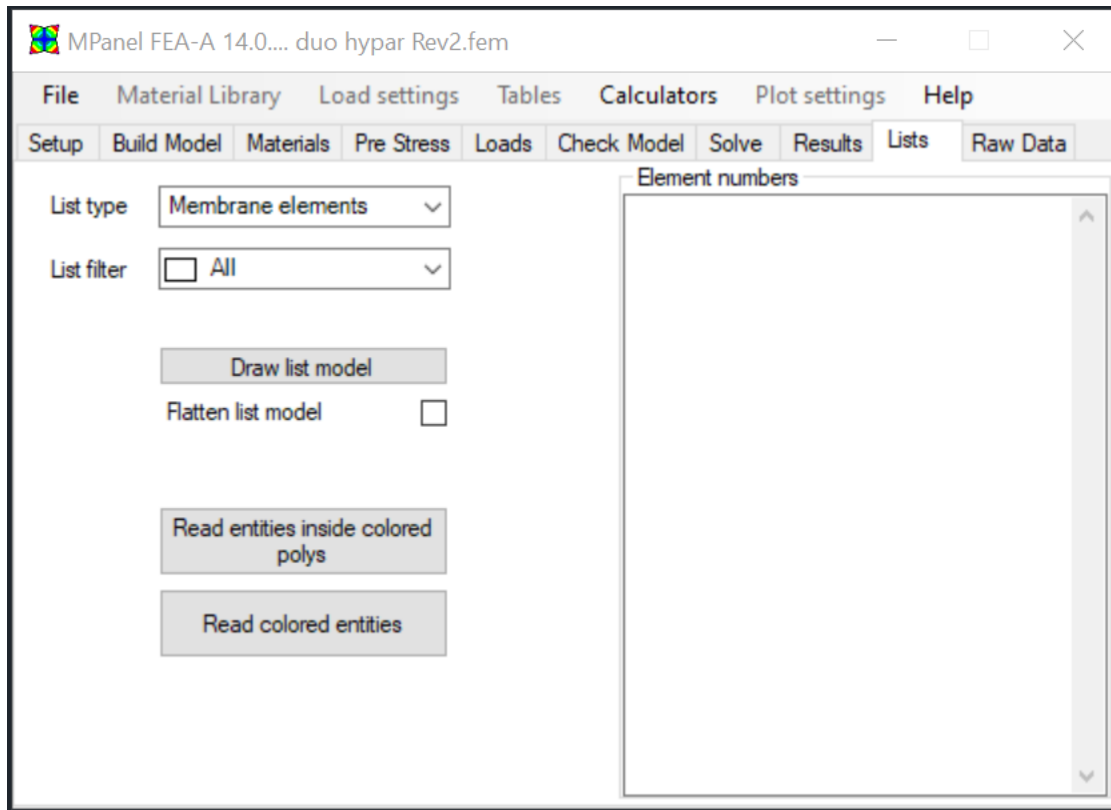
MPanel FEA-A 14.0.... duo hypar Rev2.fem

File Material Library Load settings Tables Calculators Plot settings Help

Setup Build Model Materials Pre Stress Loads Check Model Solve Results Lists Raw Data

List type Membrane elements

List filter All

Draw list model

Flatten list model

Read entities inside colored polys

Read colored entities

Element numbers